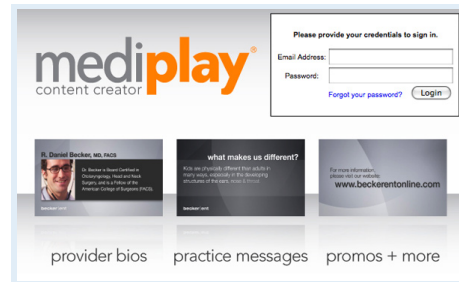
mediplay®
content creator

Please provide your credentials to sign in.

Email Address:

Password:

Forgot your password?

Login

R. Daniel Becker, MD, FACS

Dr. Becker is Board Certified in Otolaryngology, Head and Neck Surgery, and is a Fellow of the American College of Surgeons (FACS).

becker ent

what makes us different?

Kids are physically different than adults in many ways, especially in the developing structures of the ears, nose & throat.

becker ent

For more information, please visit our website:

www.beckerentonline.com

becker ent

provider bios

practice messages

promos + more